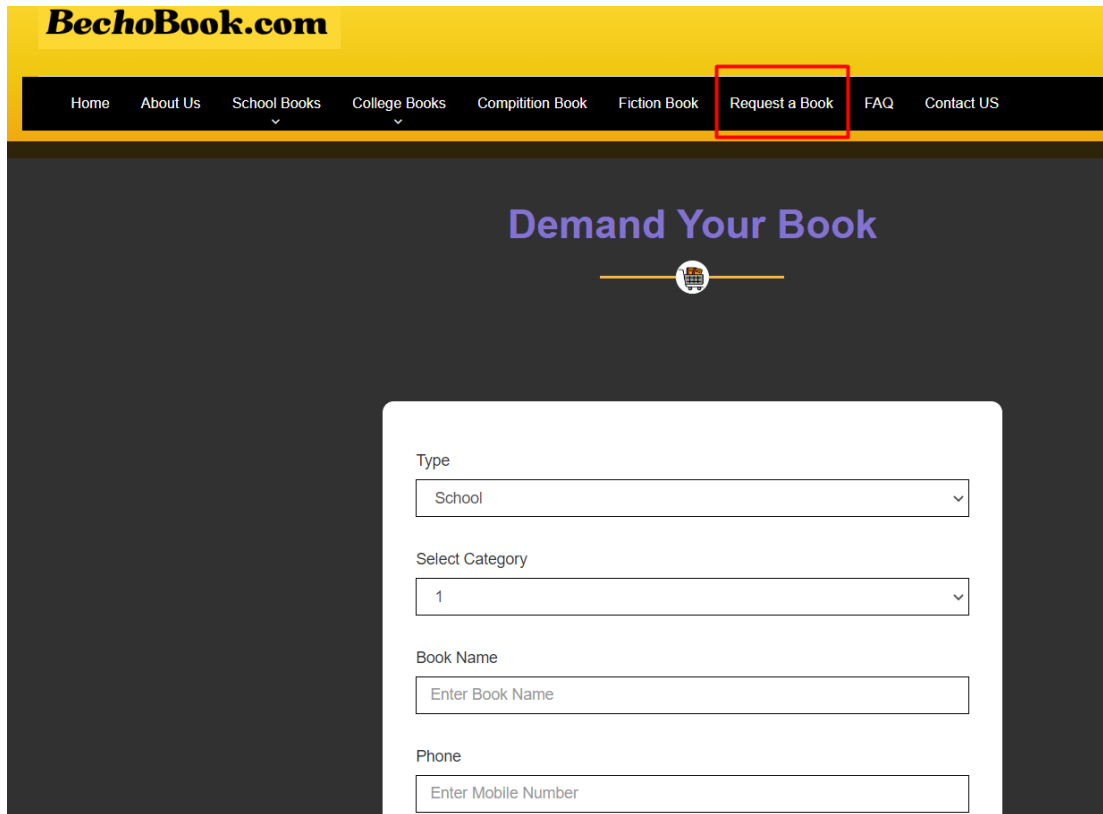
BechoBook.com

Home About Us School Books College Books Compitition Book Fiction Book Request a Book FAQ Contact US

Demand Your Book

Type
School

Select Category
1

Book Name
Enter Book Name

Phone
Enter Mobile Number